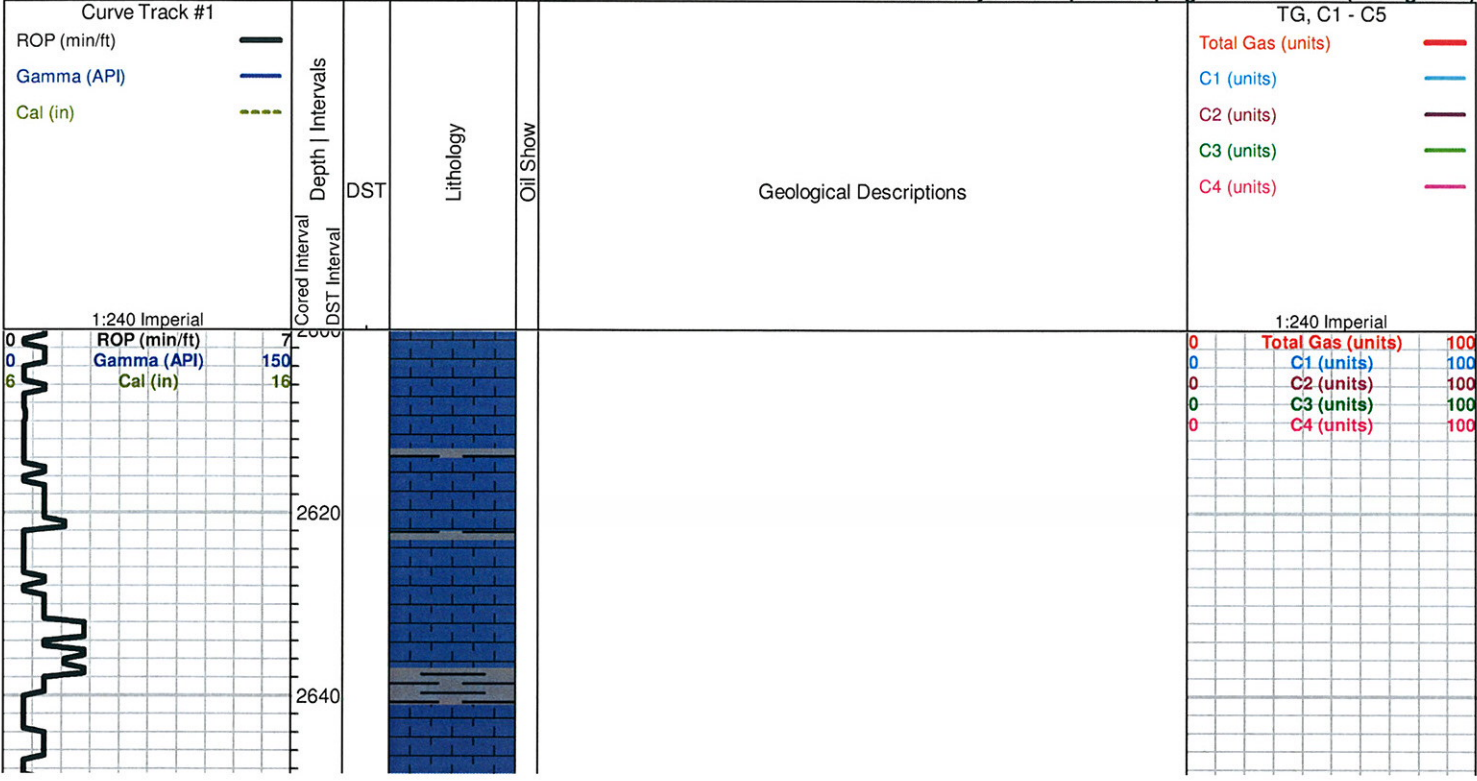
Curve Track #1
ROP (min/ft)
Gamma (API)
Cal (in)

1:240 Imperial

Cored Interval
DST Interval
Depth | Intervals

DST

Lithology

Oil Show

Geological Descriptions

TG, C1 - C5
Total Gas (units)
C1 (units)
C2 (units)
C3 (units)
C4 (units)

1:240 Imperial

0 ROP (min/ft) 7
0 Gamma (API) 150
6 Cal (in) 16

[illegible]
2620
2640

0 Total Gas (units) 100
0 C1 (units) 100
0 C2 (units) 100
0 C3 (units) 100
0 C4 (units) 100